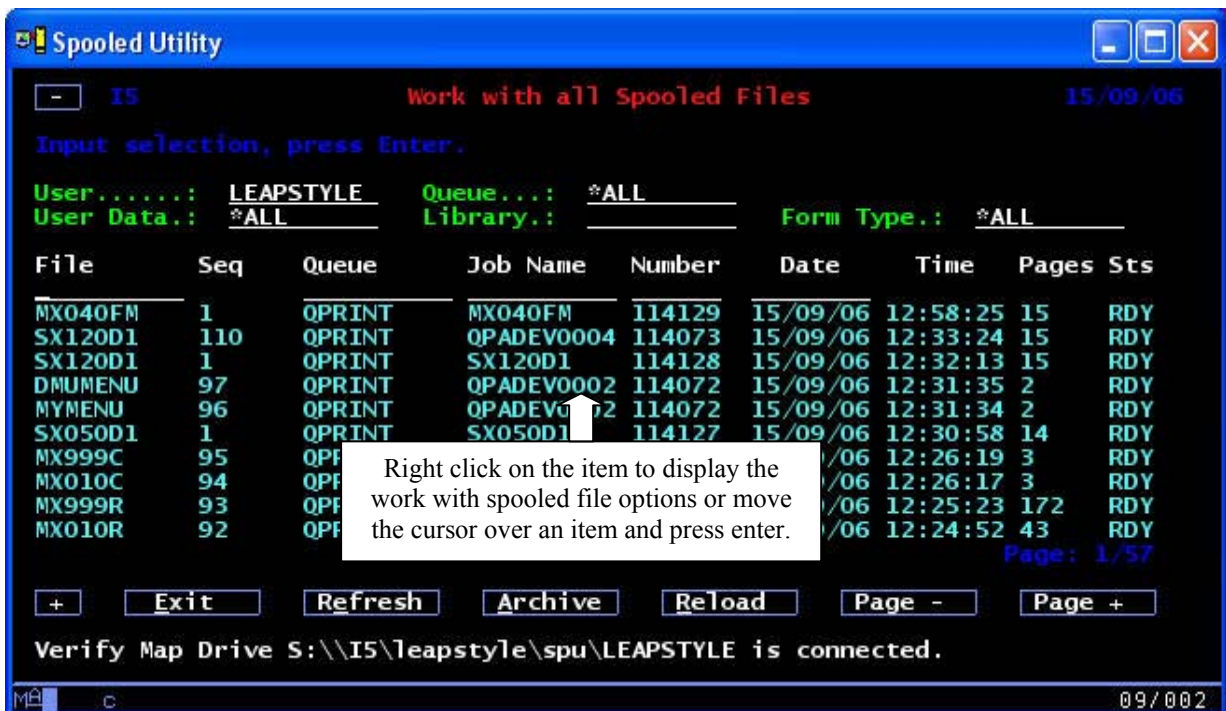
Spooled Utility

- I5 Work with all Spooled Files 15/09/06

Input selection, press Enter.

User......: LEAPSTYLE Queue...: *ALL
User Data.: *ALL Library.: Form Type.: *ALL

| File | Seq | Queue | Job Name | Number | Date | Time | Pages | Sts |
|---|---|---|---|---|---|---|---|---|
| MX040FM | 1 | QPRINT | MX040FM | 114129 | 15/09/06 | 12:58:25 | 15 | RDY |
| SX120D1 | 110 | QPRINT | QPADEV0004 | 114073 | 15/09/06 | 12:33:24 | 15 | RDY |
| SX120D1 | 1 | QPRINT | SX120D1 | 114128 | 15/09/06 | 12:32:13 | 15 | RDY |
| DMUMENU | 97 | QPRINT | QPADEV0002 | 114072 | 15/09/06 | 12:31:35 | 2 | RDY |
| MYMENU | 96 | QPRINT | QPADEV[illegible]2 | 114072 | 15/09/06 | 12:31:34 | 2 | RDY |
| SX050D1 | 1 | QPRINT | SX050D1 | 114127 | 15/09/06 | 12:30:58 | 14 | RDY |
| MX999C | 95 | QP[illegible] | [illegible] | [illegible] | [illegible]/06 | 12:26:19 | 3 | RDY |
| MX010C | 94 | QP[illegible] | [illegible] | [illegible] | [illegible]/06 | 12:26:17 | 3 | RDY |
| MX999R | 93 | QP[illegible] | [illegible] | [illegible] | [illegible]/06 | 12:25:23 | 172 | RDY |
| MX010R | 92 | QP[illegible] | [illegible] | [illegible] | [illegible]/06 | 12:24:52 | 43 | RDY |

Right click on the item to display the work with spooled file options or move the cursor over an item and press enter.

Page: 1/57

+ Exit Refresh Archive Reload Page - Page +

Verify Map Drive S:\\I5\leapstyle\spu\LEAPSTYLE is connected.

MA c 09/002